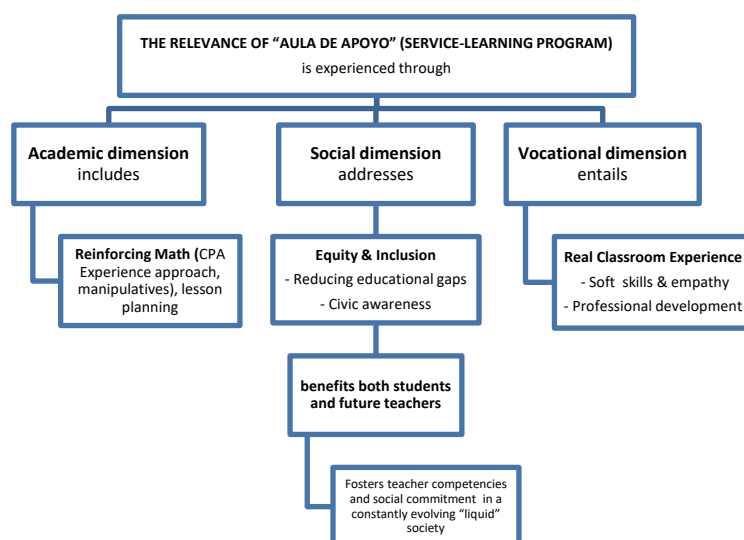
THE RELEVANCE OF "AULA DE APOYO" (SERVICE-LEARNING PROGRAM)
is experienced through

Academic dimension
includes

Reinforcing Math (CPA Experience approach, manipulatives), lesson planning

Social dimension
addresses

Equity & Inclusion
- Reducing educational gaps
- Civic awareness

benefits both students and future teachers

Fosters teacher competencies and social commitment in a constantly evolving "liquid" society

Vocational dimension
entails

Real Classroom Experience
- Soft skills & empathy
- Professional development